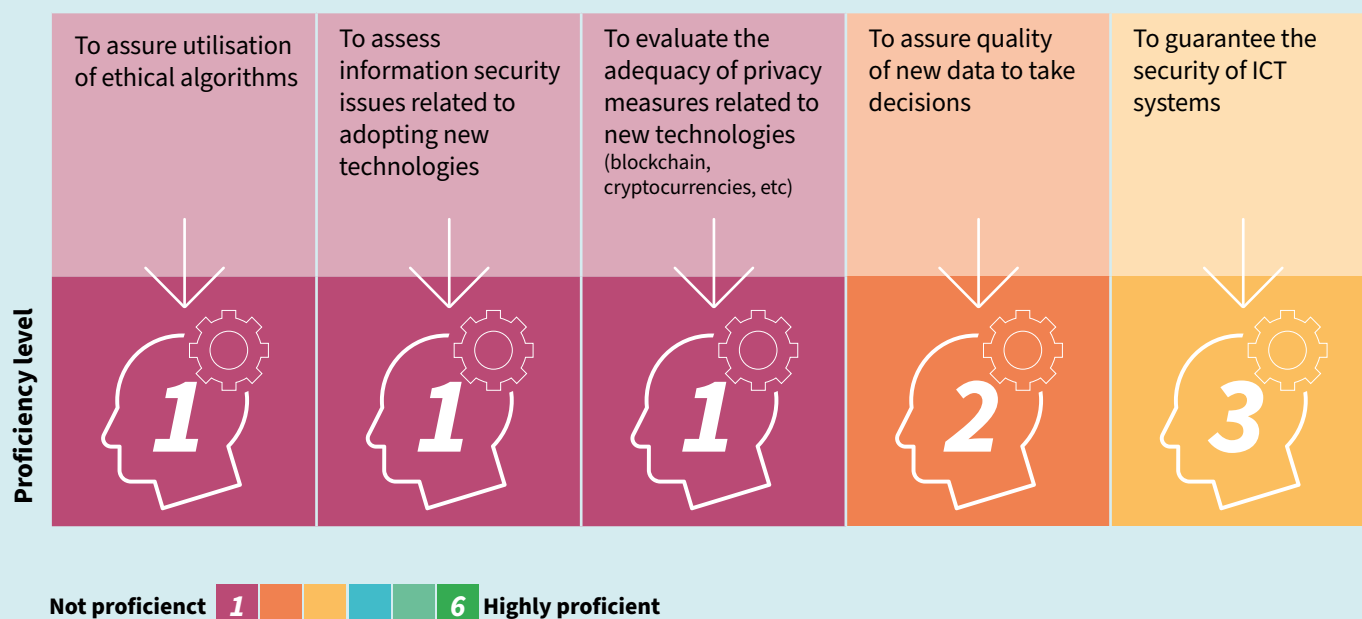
Proficiency level

To assure utilisation of ethical algorithms

1

To assess information security issues related to adopting new technologies

1

To evaluate the adequacy of privacy measures related to new technologies (blockchain, cryptocurrencies, etc)

1

To assure quality of new data to take decisions

2

To guarantee the security of ICT systems

3

Not proficienct 1 6 Highly proficient